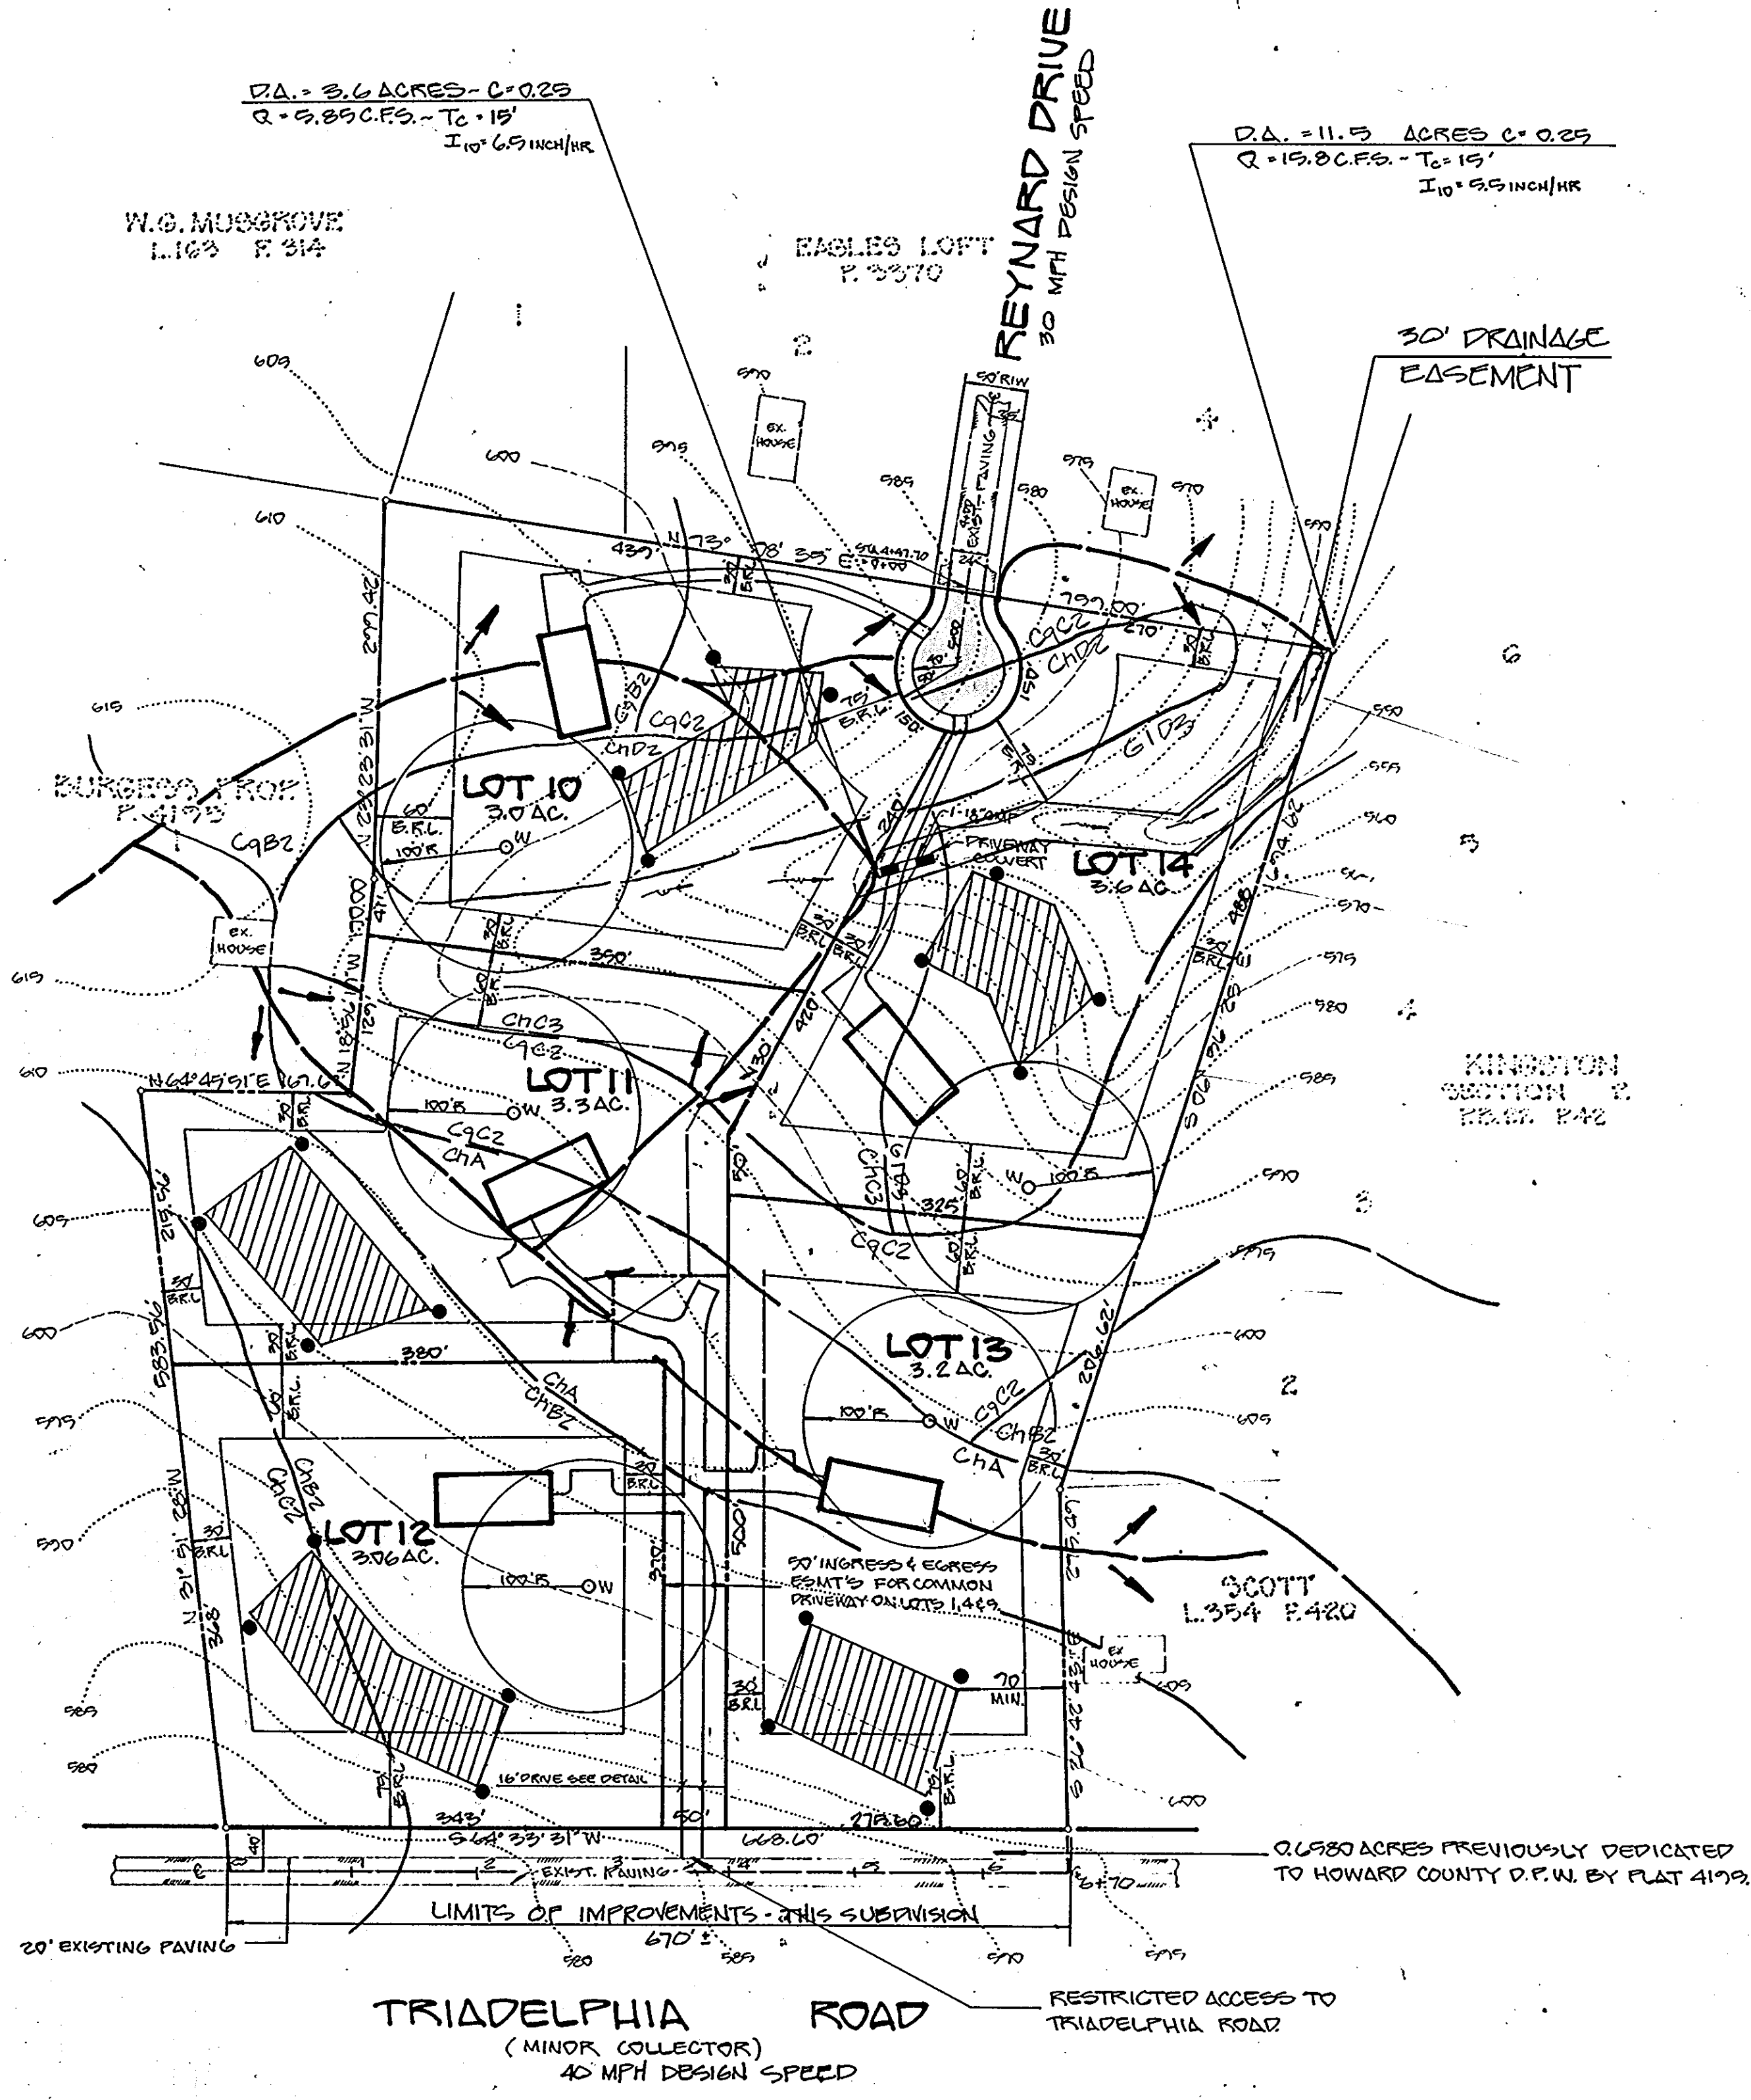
D.A. = 3.6 ACRES ~ C = 0.25
Q = 5.85 C.F.S. ~ Tc = 15'
$I_{10}$ = 6.5 INCH/HR

REYNARD DRIVE
30 MPH DESIGN SPEED

D.A. = 11.5 ACRES C = 0.25
Q = 15.8 C.F.S. ~ Tc = 15'
$I_{10}$ = 5.5 INCH/HR

W.G. MUSGROVE
L.163 F.314

EAGLES LOFT
P. 3370

30' DRAINAGE EASEMENT

BURGESS PROP.
P. 4193

KINGSTON
SECTION 2
PLAT 842

SCOTT
L.354 F.420

EX. HOUSE
EX. HOUSE
EX. HOUSE
EX HOUSE

50' R/W
EXIST. PAVING
N 73° 08' 35" E
STA 4+47.70
799.00'
270'
C9C2
ChD2
C9B2
G1D3
ChC3
C9C2
ChA
ChB2

LOT 10
3.0 AC.
60' B.R.L.
100'R
W

LOT 11
3.3 AC.
100'R
W

LOT 12
3.06 AC.
100'R
W

LOT 13
3.2 AC.
100'R
W

LOT 14
3.6 AC.
100'R
W

PRIVEWAY CULVERT
18" CMP
30' B.R.L.
75' B.R.L.
350'
380'
325'
N 64° 45' 51" E 167.6
N 23° 23' 31" W
N 18° 51' W 1,000
N 31° 51' 28" W 583.56'
S 06° 40' 42" E
S 06° 26' 29" E
50' INGRESS & EGRESS ESMT'S FOR COMMON DRIVEWAY ON LOTS 1,4 & 5
70' MIN.
16' DRIVE SEE DETAIL
343'
278.60'
50'
S 64° 33' 31" W
668.60'
EXIST. PAVING
LIMITS OF IMPROVEMENTS - THIS SUBDIVISION
670' ±
20' EXISTING PAVING

0.6580 ACRES PREVIOUSLY DEDICATED TO HOWARD COUNTY D.P.W. BY PLAT 4199.

RESTRICTED ACCESS TO TRIADELPHIA ROAD

TRIADELPHIA ROAD
(MINOR COLLECTOR)
40 MPH DESIGN SPEED

609 610 615 619 600 605 595 590 585 580 575 570 565 560 555 550